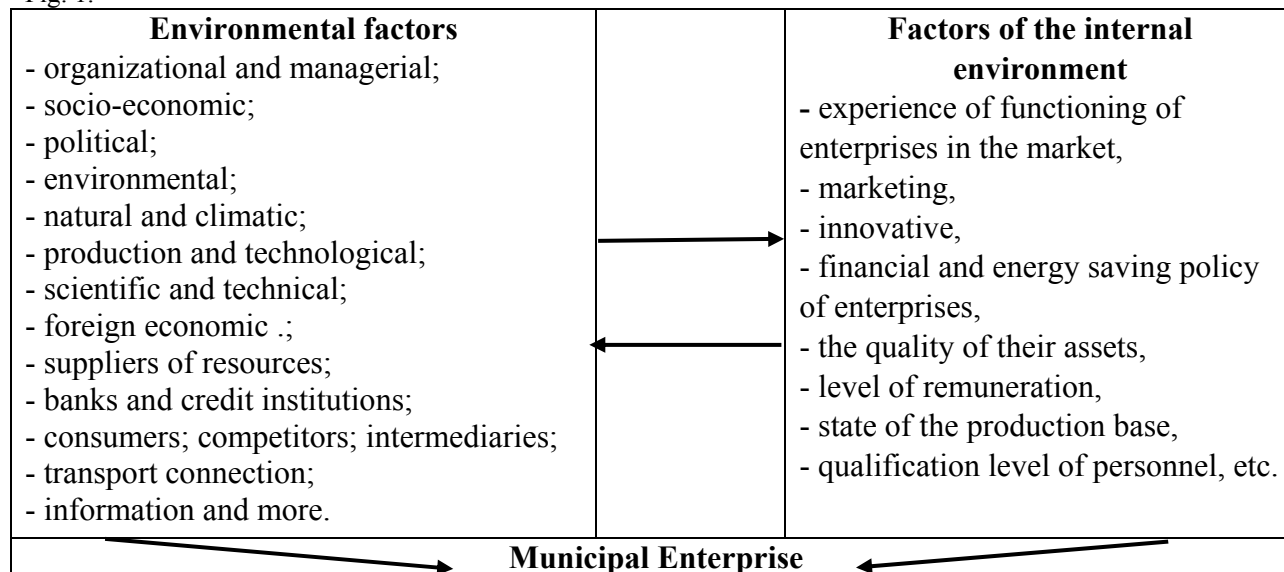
Fig. 1.

| Environmental factors | | Factors of the internal environment |
|---|---|---|
| - organizational and managerial;<br>- socio-economic;<br>- political;<br>- environmental;<br>- natural and climatic;<br>- production and technological;<br>- scientific and technical;<br>- foreign economic .;<br>- suppliers of resources;<br>- banks and credit institutions;<br>- consumers; competitors; intermediaries;<br>- transport connection;<br>- information and more. | | - experience of functioning of enterprises in the market,<br>- marketing,<br>- innovative,<br>- financial and energy saving policy of enterprises,<br>- the quality of their assets,<br>- level of remuneration,<br>- state of the production base,<br>- qualification level of personnel, etc. |

Municipal Enterprise